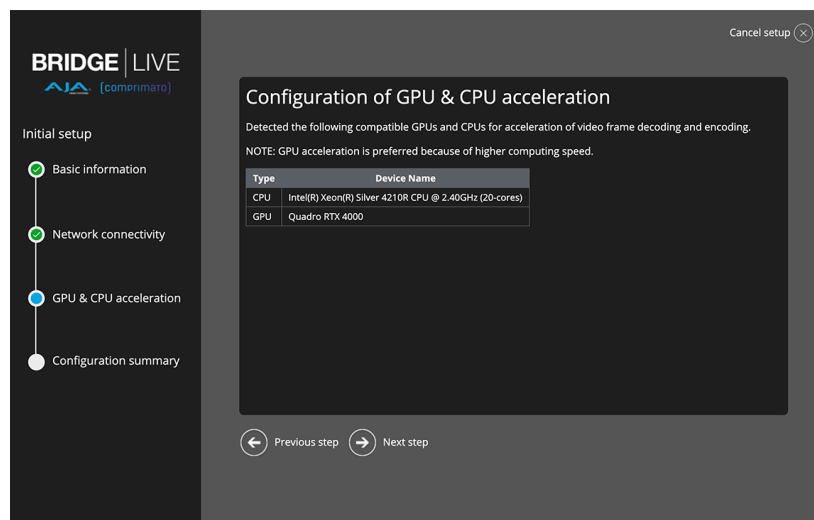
BRIDGE | LIVE
AJA [comprimato]

Initial setup

Basic information

Network connectivity

GPU & CPU acceleration

Configuration summary

Cancel setup

Configuration of GPU & CPU acceleration

Detected the following compatible GPUs and CPUs for acceleration of video frame decoding and encoding.

NOTE: GPU acceleration is preferred because of higher computing speed.

| Type | Device Name |
|---|---|
| CPU | Intel(R) Xeon(R) Silver 4210R CPU @ 2.40GHz (20-cores) |
| GPU | Quadro RTX 4000 |

Previous step

Next step